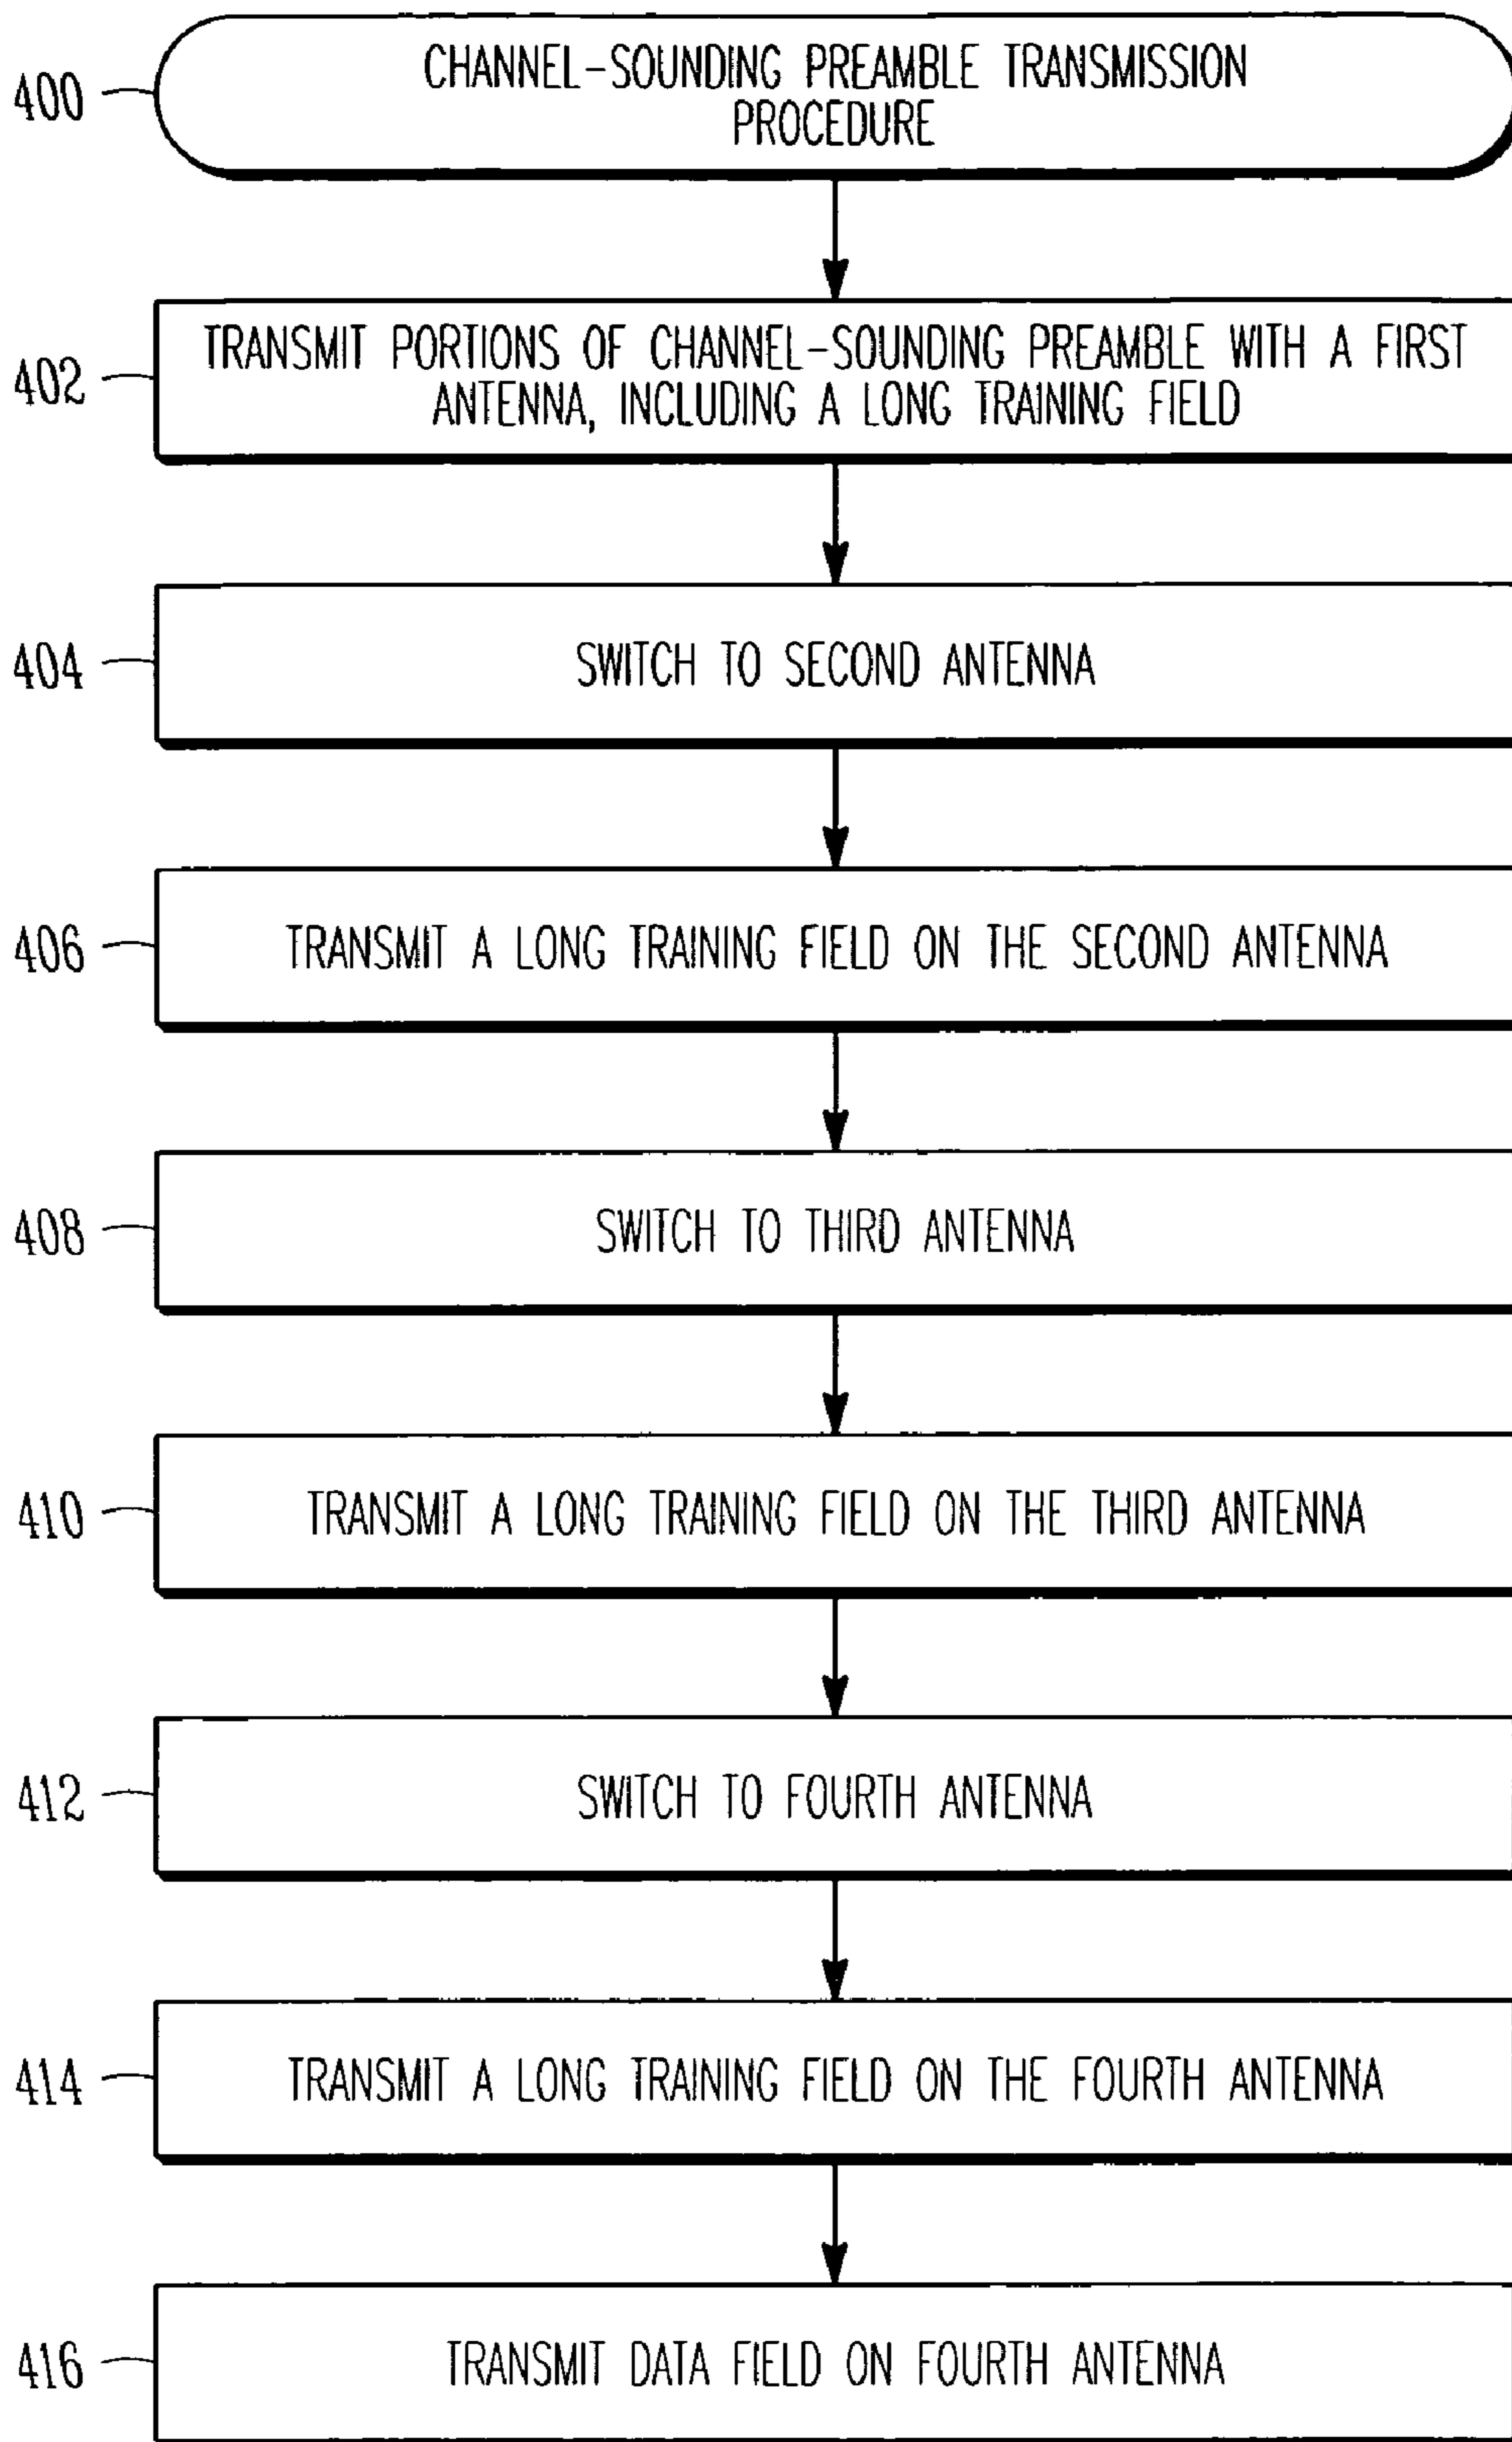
400
CHANNEL-SOUNDING PREAMBLE TRANSMISSION PROCEDURE

402
TRANSMIT PORTIONS OF CHANNEL-SOUNDING PREAMBLE WITH A FIRST ANTENNA, INCLUDING A LONG TRAINING FIELD

404
SWITCH TO SECOND ANTENNA

406
TRANSMIT A LONG TRAINING FIELD ON THE SECOND ANTENNA

408
SWITCH TO THIRD ANTENNA

410
TRANSMIT A LONG TRAINING FIELD ON THE THIRD ANTENNA

412
SWITCH TO FOURTH ANTENNA

414
TRANSMIT A LONG TRAINING FIELD ON THE FOURTH ANTENNA

416
TRANSMIT DATA FIELD ON FOURTH ANTENNA